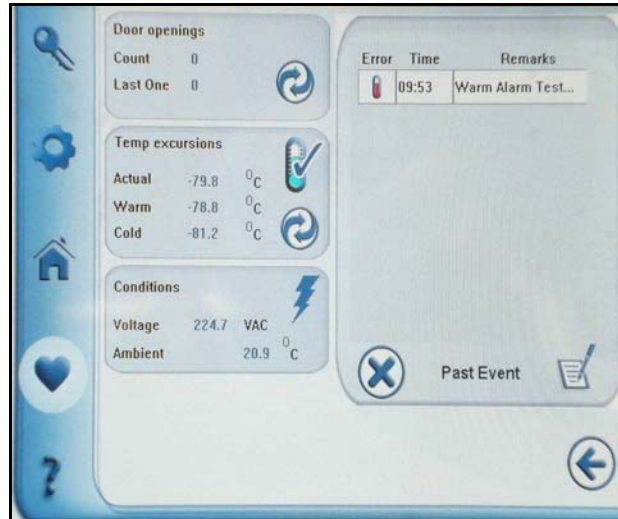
Door openings

Count 0

Last One 0

Temp excursions

Actual -79.8 $^0C$

Warm -78.8 $^0C$

Cold -81.2 $^0C$

Conditions

Voltage 224.7 VAC

Ambient 20.9 $^0C$

| Error | Time | Remarks |
|---|---|---|
| | 09:53 | Warm Alarm Test... |

Past Event

?